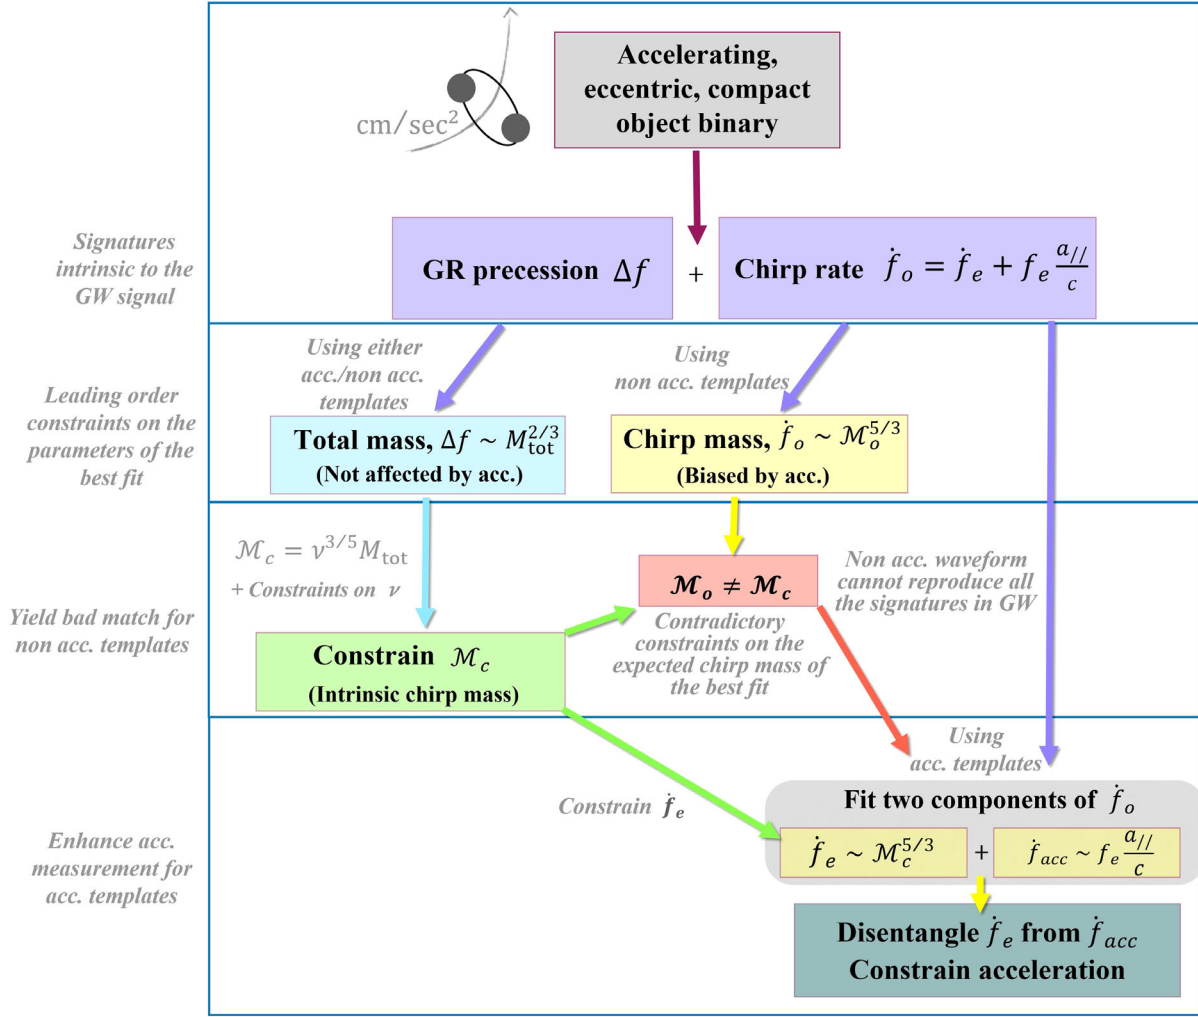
cm/sec$^2$

Accelerating, eccentric, compact object binary

Signatures intrinsic to the GW signal

GR precession $\Delta f$

+

Chirp rate $\dot{f}_o = \dot{f}_e + f_e \frac{a_{//}}{c}$

Leading order constraints on the parameters of the best fit

Using either acc./non acc. templates

Using non acc. templates

Total mass, $\Delta f \sim M_{\rm tot}^{2/3}$
(Not affected by acc.)

Chirp mass, $\dot{f}_o \sim \mathcal{M}_o^{5/3}$
(Biased by acc.)

Yield bad match for non acc. templates

$\mathcal{M}_c = \nu^{3/5} M_{\rm tot}$
+ Constraints on $\nu$

$\mathcal{M}_o \neq \mathcal{M}_c$

Non acc. waveform cannot reproduce all the signatures in GW

Constrain $\mathcal{M}_c$
(Intrinsic chirp mass)

Contradictory constraints on the expected chirp mass of the best fit

Enhance acc. measurement for acc. templates

Using acc. templates

Constrain $\dot{f}_e$

Fit two components of $\dot{f}_o$

$\dot{f}_e \sim \mathcal{M}_c^{5/3}$

+

$\dot{f}_{acc} \sim f_e \frac{a_{//}}{c}$

Disentangle $\dot{f}_e$ from $\dot{f}_{acc}$
Constrain acceleration